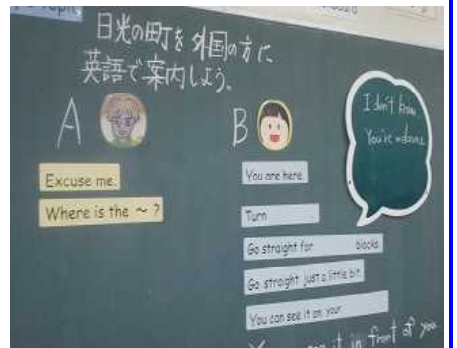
日光の町を外国の方に英語で案内しよう。

A

Excuse me.

Where is the ～ ?

B

You are here.

Turn

Go straight for blocks.

Go straight just a little bit.

You can see it on your

You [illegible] see it in front of you.

I don't know.
You're welcome.